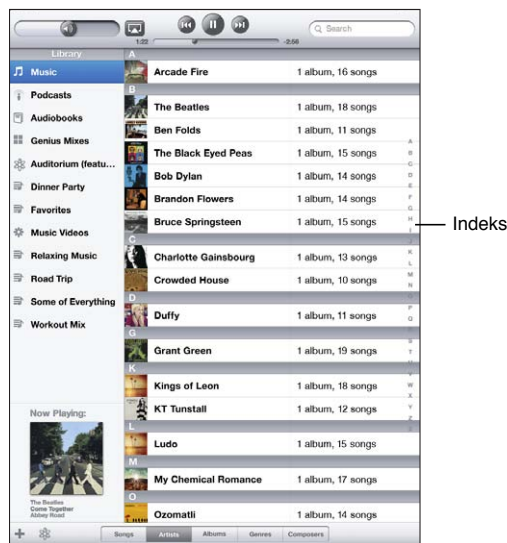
1:22 -2:56

Search

Library

Music
Podcasts
Audiobooks
Genius Mixes
Auditorium (featu...
Dinner Party
Favorites
Music Videos
Relaxing Music
Road Trip
Some of Everything
Workout Mix

Now Playing:
The Beatles
Come Together
Abbey Road

A
| Arcade Fire | 1 album, 16 songs |
|---|---|
B
| The Beatles | 1 album, 18 songs |
| Ben Folds | 1 album, 11 songs |
| The Black Eyed Peas | 1 album, 15 songs |
| Bob Dylan | 1 album, 14 songs |
| Brandon Flowers | 1 album, 14 songs |
| Bruce Springsteen | 1 album, 15 songs |
C
| Charlotte Gainsbourg | 1 album, 13 songs |
| Crowded House | 1 album, 10 songs |
D
| Duffy | 1 album, 11 songs |
G
| Grant Green | 1 album, 19 songs |
K
| Kings of Leon | 1 album, 18 songs |
| KT Tunstall | 1 album, 12 songs |
L
| Ludo | 1 album, 15 songs |
M
| My Chemical Romance | 1 album, 17 songs |
O
| Ozomatli | 1 album, 14 songs |

A B C D E F G H I J K L M N O P Q R S T U V W X Y Z #

Indeks

Songs Artists Albums Genres Composers